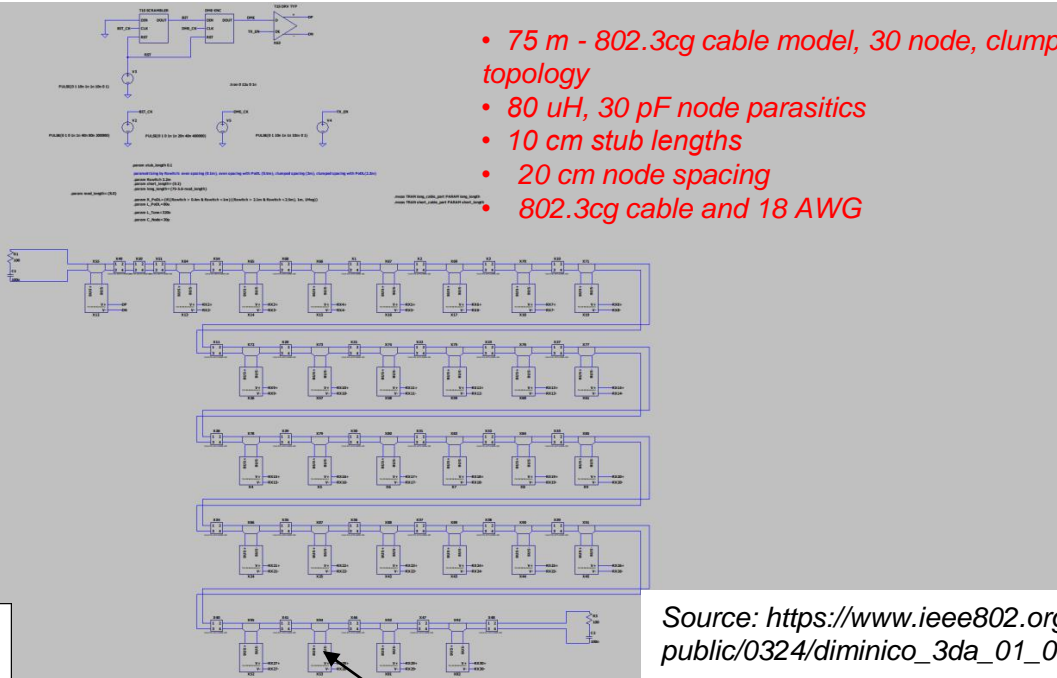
• 75 m - 802.3cg cable model, 30 node, clump topology
• 80 uH, 30 pF node parasitics
• 10 cm stub lengths
• 20 cm node spacing
• 802.3cg cable and 18 AWG

Source: https://www.ieee802.org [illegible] public/0324/diminico_3da_01_0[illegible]